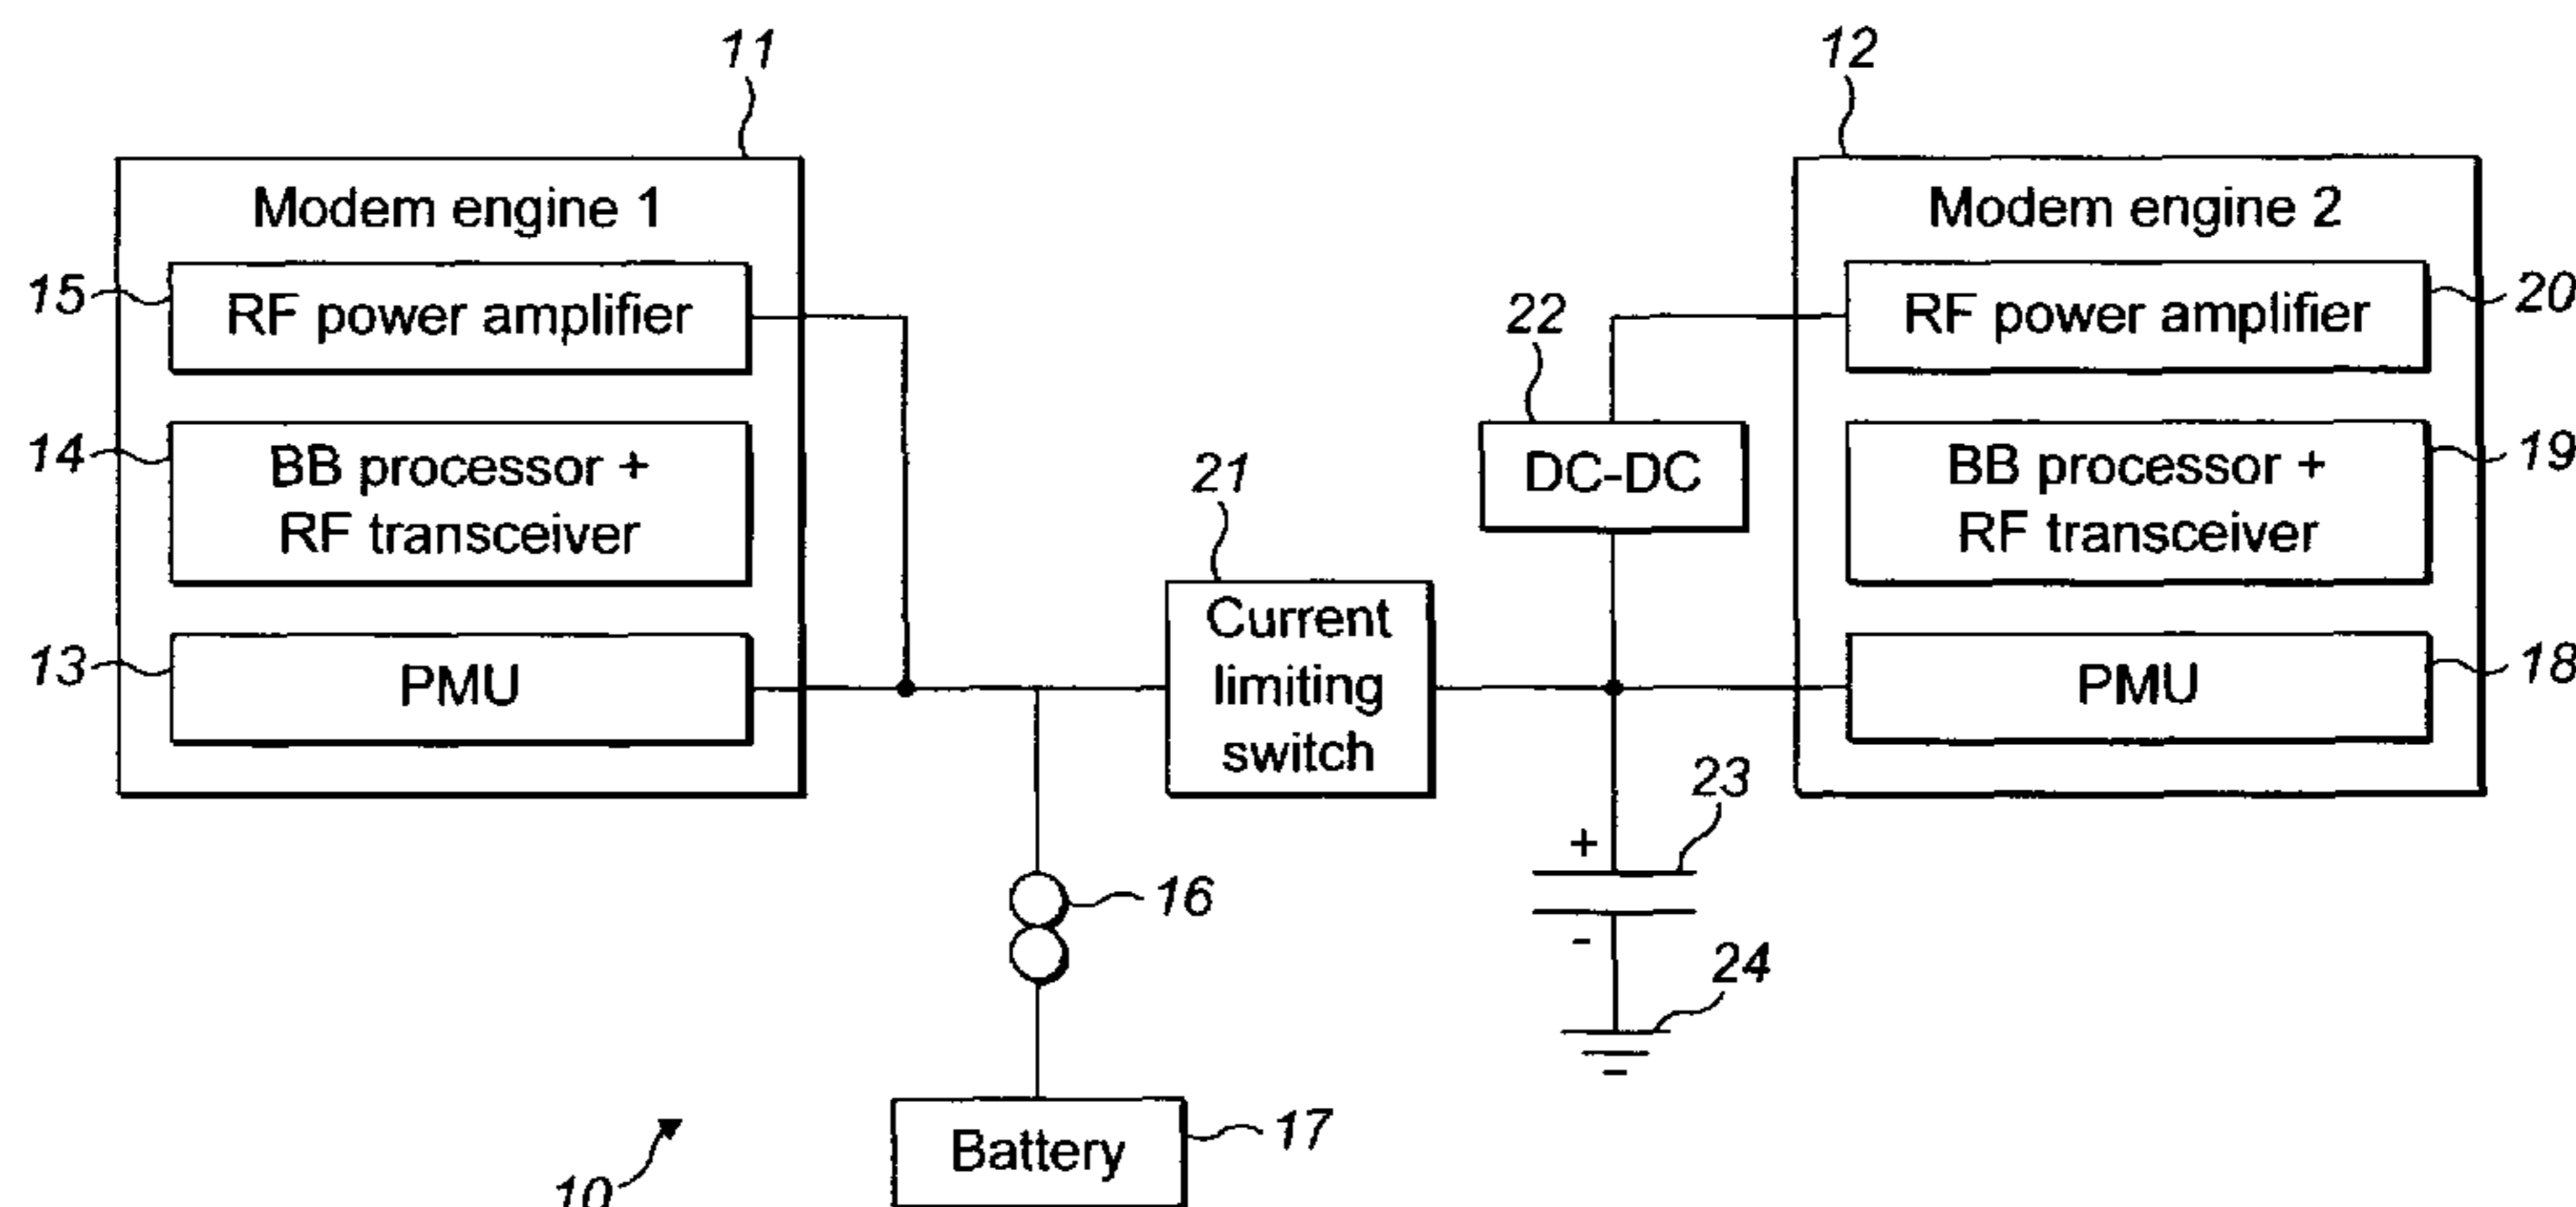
11

12

Modem engine 1

15 RF power amplifier

14 BB processor + RF transceiver

13 PMU

Modem engine 2

RF power amplifier 20

BB processor + RF transceiver 19

PMU 18

22

DC-DC

21

Current limiting switch

23

+

-

24

16

Battery 17

10